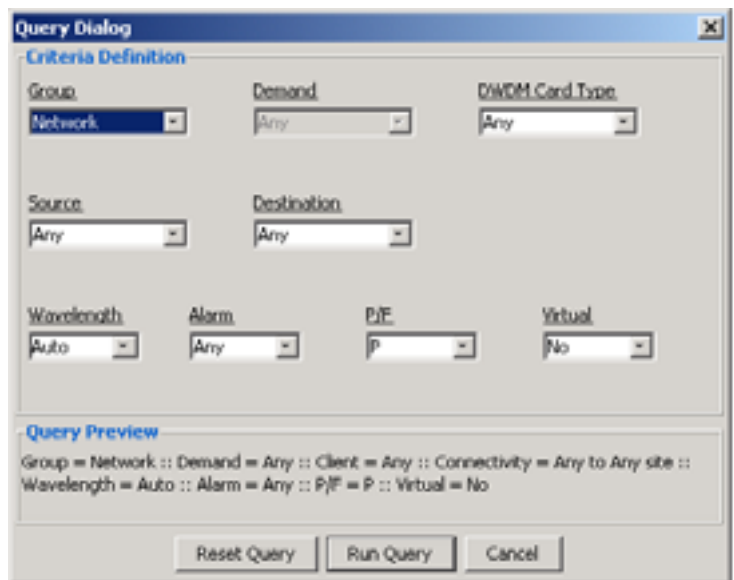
Query Dialog

Criteria Definition

Group
Network

Demand
Any

DWDM Card Type
Any

Source
Any

Destination
Any

Wavelength
Auto

Alarm
Any

P/F
P

Virtual
No

Query Preview

Group = Network :: Demand = Any :: Client = Any :: Connectivity = Any to Any site :: Wavelength = Auto :: Alarm = Any :: P/F = P :: Virtual = No

Reset Query
Run Query
Cancel